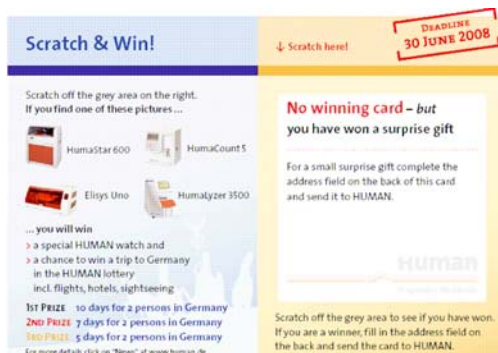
Scratch & Win!

↓ Scratch here!

DEADLINE
30 JUNE 2008

Scratch off the grey area on the right.
If you find one of these pictures ...

HumaStar 600

HumaCount 5

Elisys Uno

HumaLyzer 3500

... you will win
> a special HUMAN watch and
> a chance to win a trip to Germany in the HUMAN lottery incl. flights, hotels, sightseeing

1ST PRIZE 10 days for 2 persons in Germany
2ND PRIZE 7 days for 2 persons in Germany
3RD PRIZE 5 days for 2 persons in Germany
For more details click on "News" at www.human.de

No winning card – but
you have won a surprise gift

For a small surprise gift complete the address field on the back of this card and send it to HUMAN.

Human

Scratch off the grey area to see if you have won. If you are a winner, fill in the address field on the back and send the card to HUMAN.